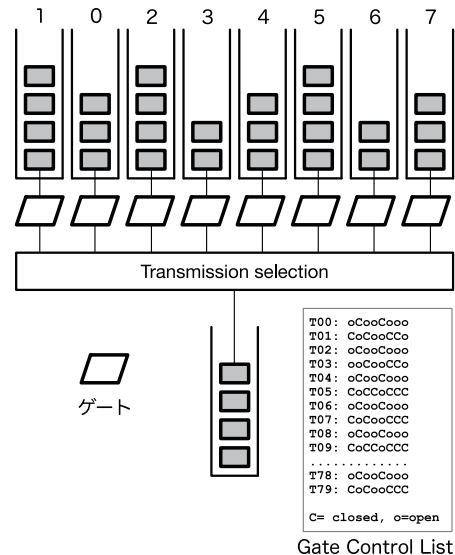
1 0 2 3 4 5 6 7

Transmission selection

ゲート

T00: oCooCooo
T01: CoCooCCo
T02: oCooCooo
T03: ooCooCCo
T04: oCooCooo
T05: CoCCoCCC
T06: CoCooCCC
T07: CoCooCCC
T08: oCooCooo
T09: CoCCoCCC
............
T78: oCooCooo
T79: CoCooCCC

C= closed, o=open

Gate Control List